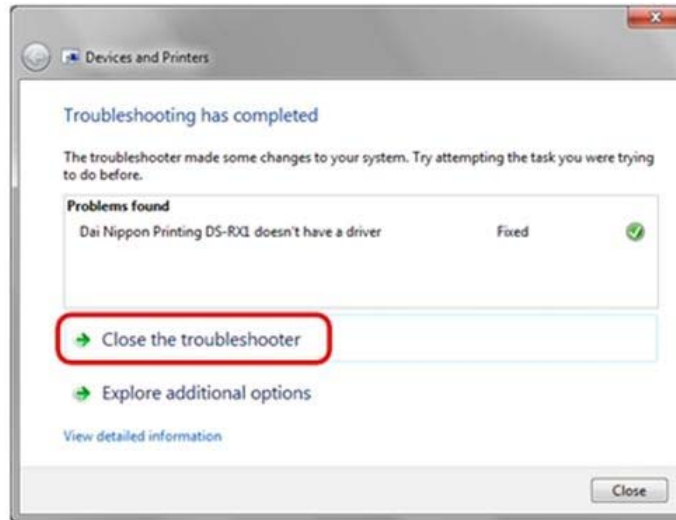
Devices and Printers

Troubleshooting has completed

The troubleshooter made some changes to your system. Try attempting the task you were trying to do before.

| Problems found | | |
|---|---|---|
| Dai Nippon Printing DS-RX1 doesn't have a driver | Fixed | |

Close the troubleshooter

Explore additional options

View detailed information

Close